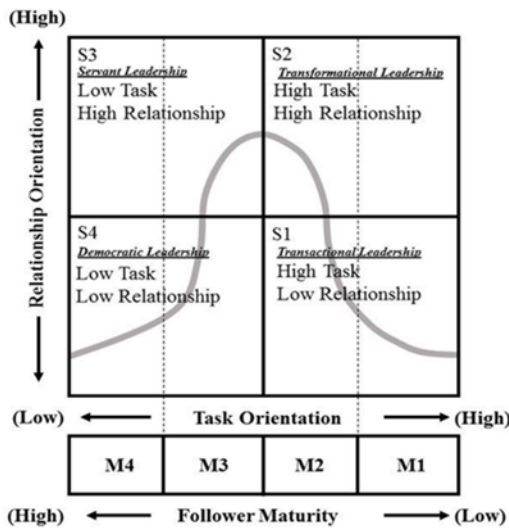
(High)

Relationship Orientation

S3
Servant Leadership
Low Task
High Relationship

S2
Transformational Leadership
High Task
High Relationship

S4
Democratic Leadership
Low Task
Low Relationship

S1
Transactional Leadership
High Task
Low Relationship

(Low) Task Orientation (High)

| M4 | M3 | M2 | M1 |
|---|---|---|---|

(High) Follower Maturity (Low)